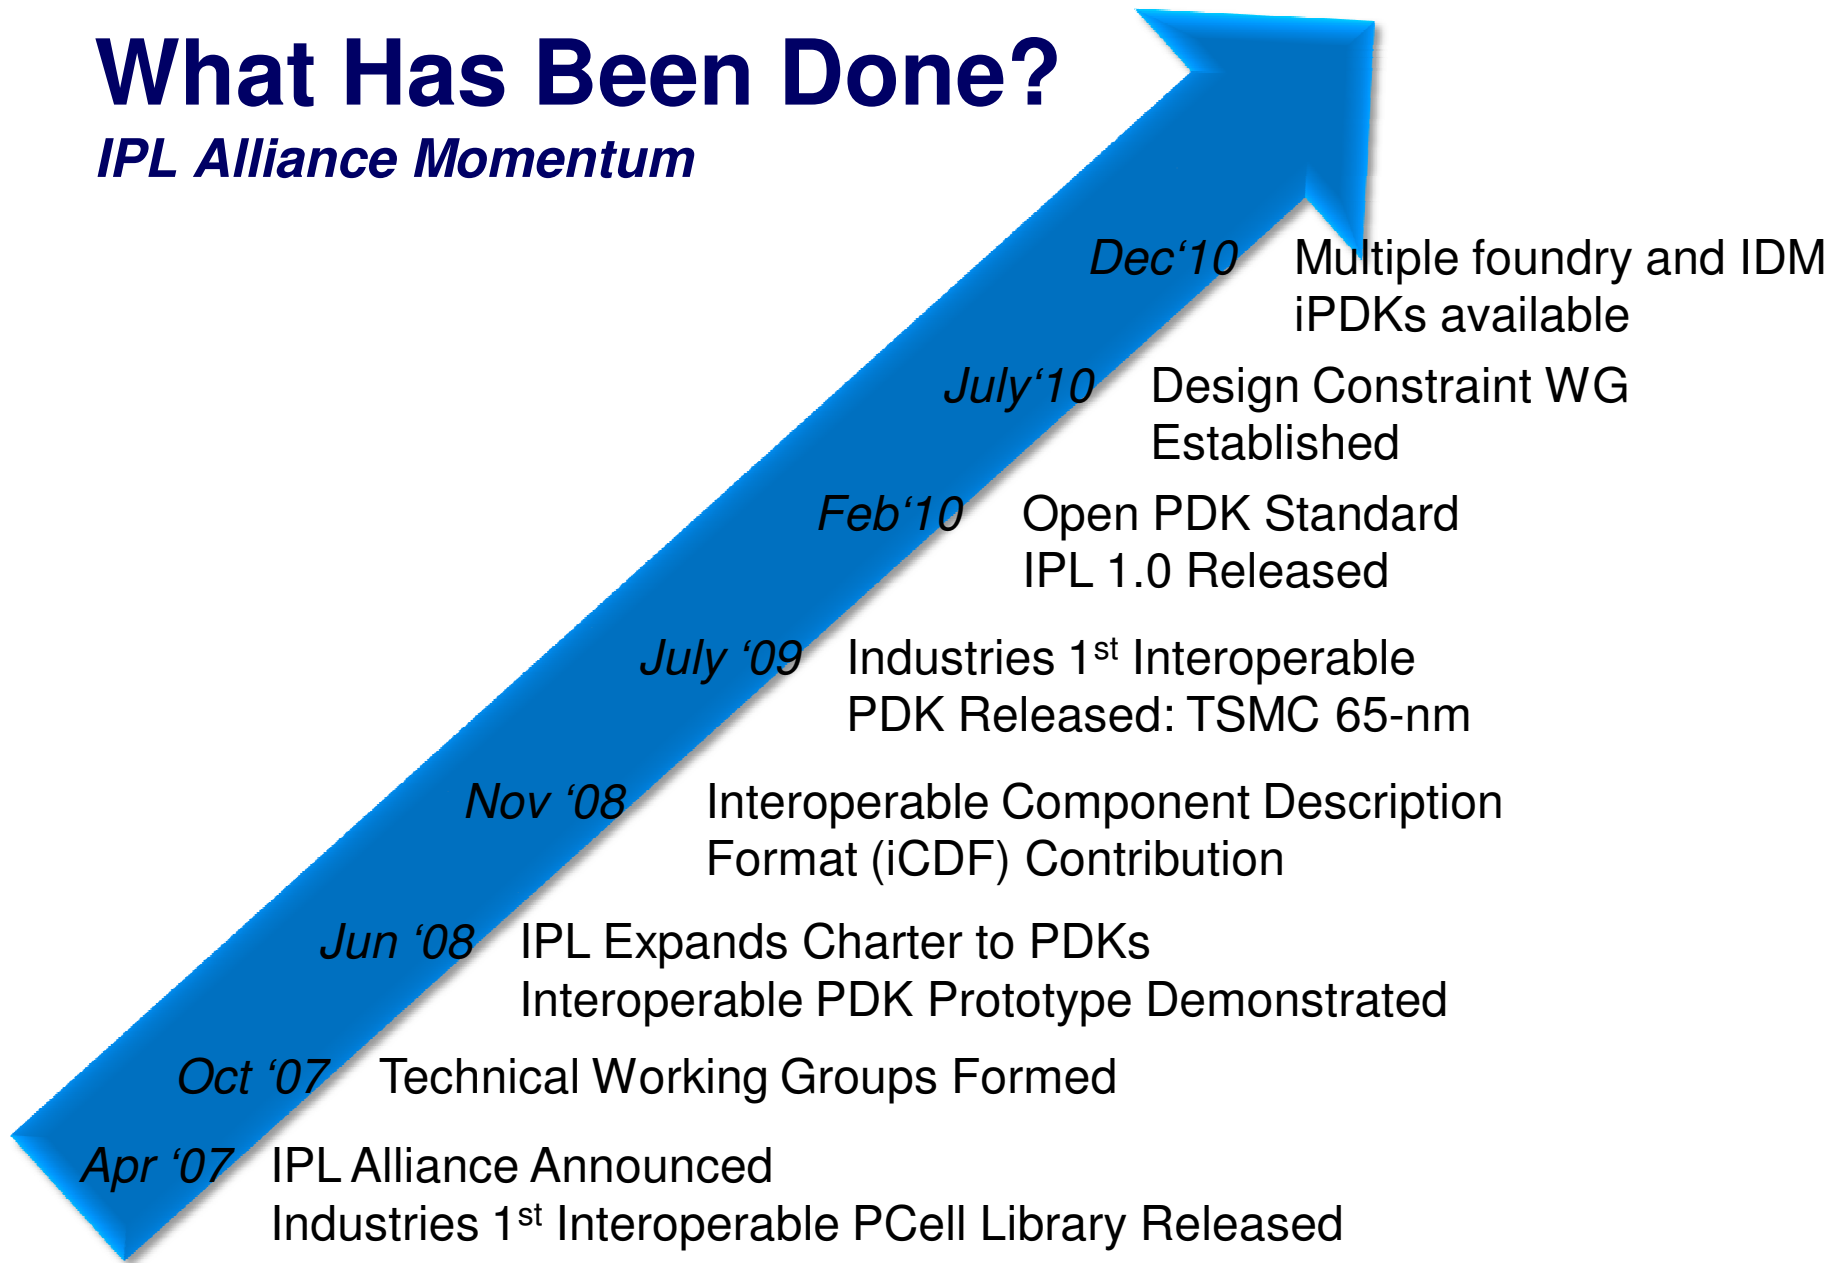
What Has Been Done?
IPL Alliance Momentum

Dec‘10 Multiple foundry and IDM iPDKs available

July‘10 Design Constraint WG Established

Feb‘10 Open PDK Standard IPL 1.0 Released

July ‘09 Industries 1$^{st}$ Interoperable PDK Released: TSMC 65-nm

Nov ‘08 Interoperable Component Description Format (iCDF) Contribution

Jun ‘08 IPL Expands Charter to PDKs
Interoperable PDK Prototype Demonstrated

Oct ‘07 Technical Working Groups Formed

Apr ‘07 IPL Alliance Announced
Industries 1$^{st}$ Interoperable PCell Library Released